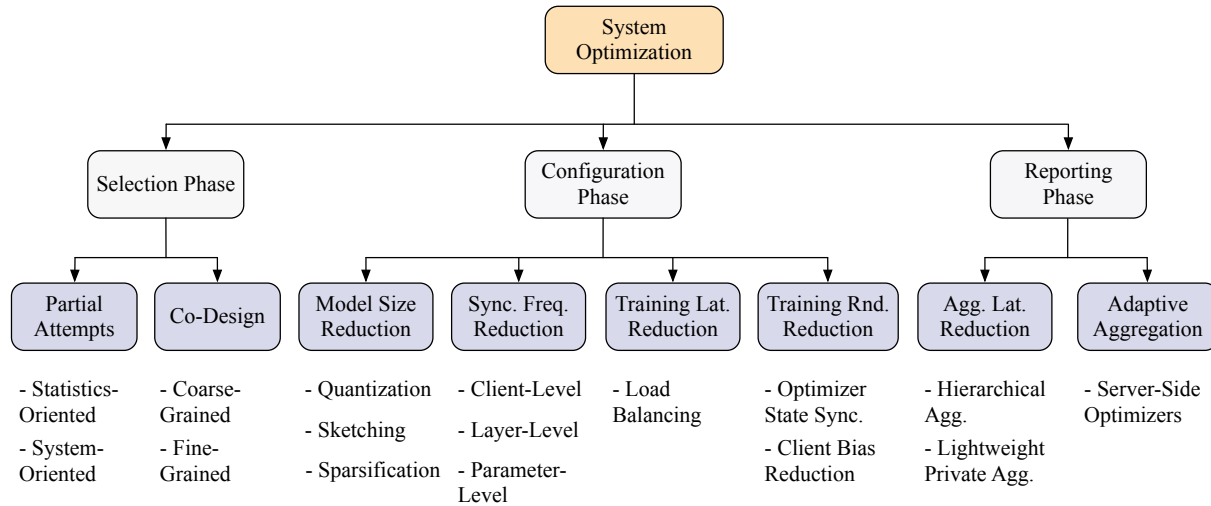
System Optimization

Selection Phase

Configuration Phase

Reporting Phase

Partial Attempts

- Statistics-Oriented
- System-Oriented

Co-Design

- Coarse-Grained
- Fine-Grained

Model Size Reduction

- Quantization
- Sketching
- Sparsification

Sync. Freq. Reduction

- Client-Level
- Layer-Level
- Parameter-Level

Training Lat. Reduction

- Load Balancing

Training Rnd. Reduction

- Optimizer State Sync.
- Client Bias Reduction

Agg. Lat. Reduction

- Hierarchical Agg.
- Lightweight Private Agg.

Adaptive Aggregation

- Server-Side Optimizers